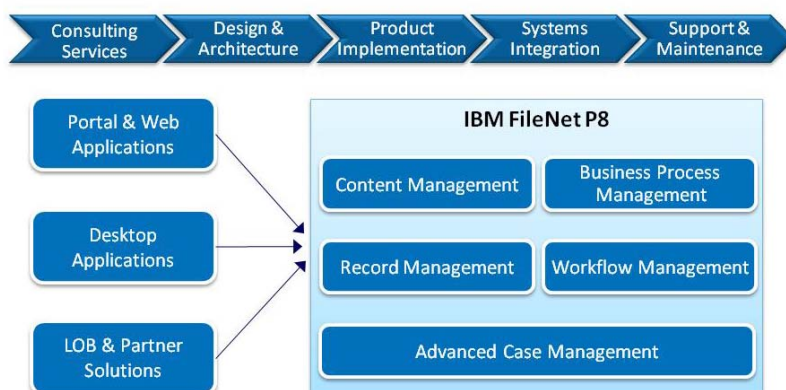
Consulting Services

Design & Architecture

Product Implementation

Systems Integration

Support & Maintenance

Portal & Web Applications

Desktop Applications

LOB & Partner Solutions

IBM FileNet P8

Content Management

Business Process Management

Record Management

Workflow Management

Advanced Case Management